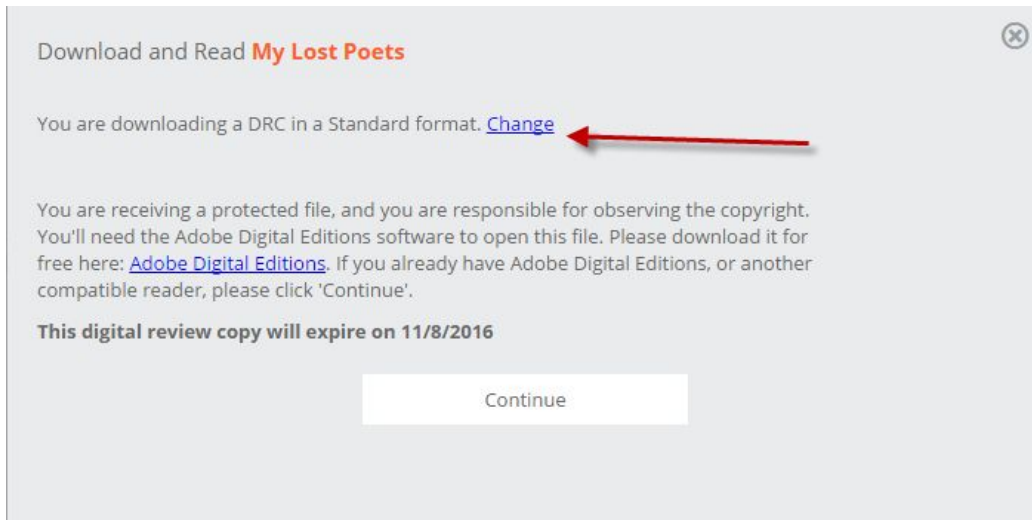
Download and Read My Lost Poets

You are downloading a DRC in a Standard format. Change

You are receiving a protected file, and you are responsible for observing the copyright. You'll need the Adobe Digital Editions software to open this file. Please download it for free here: Adobe Digital Editions. If you already have Adobe Digital Editions, or another compatible reader, please click 'Continue'.

This digital review copy will expire on 11/8/2016

Continue